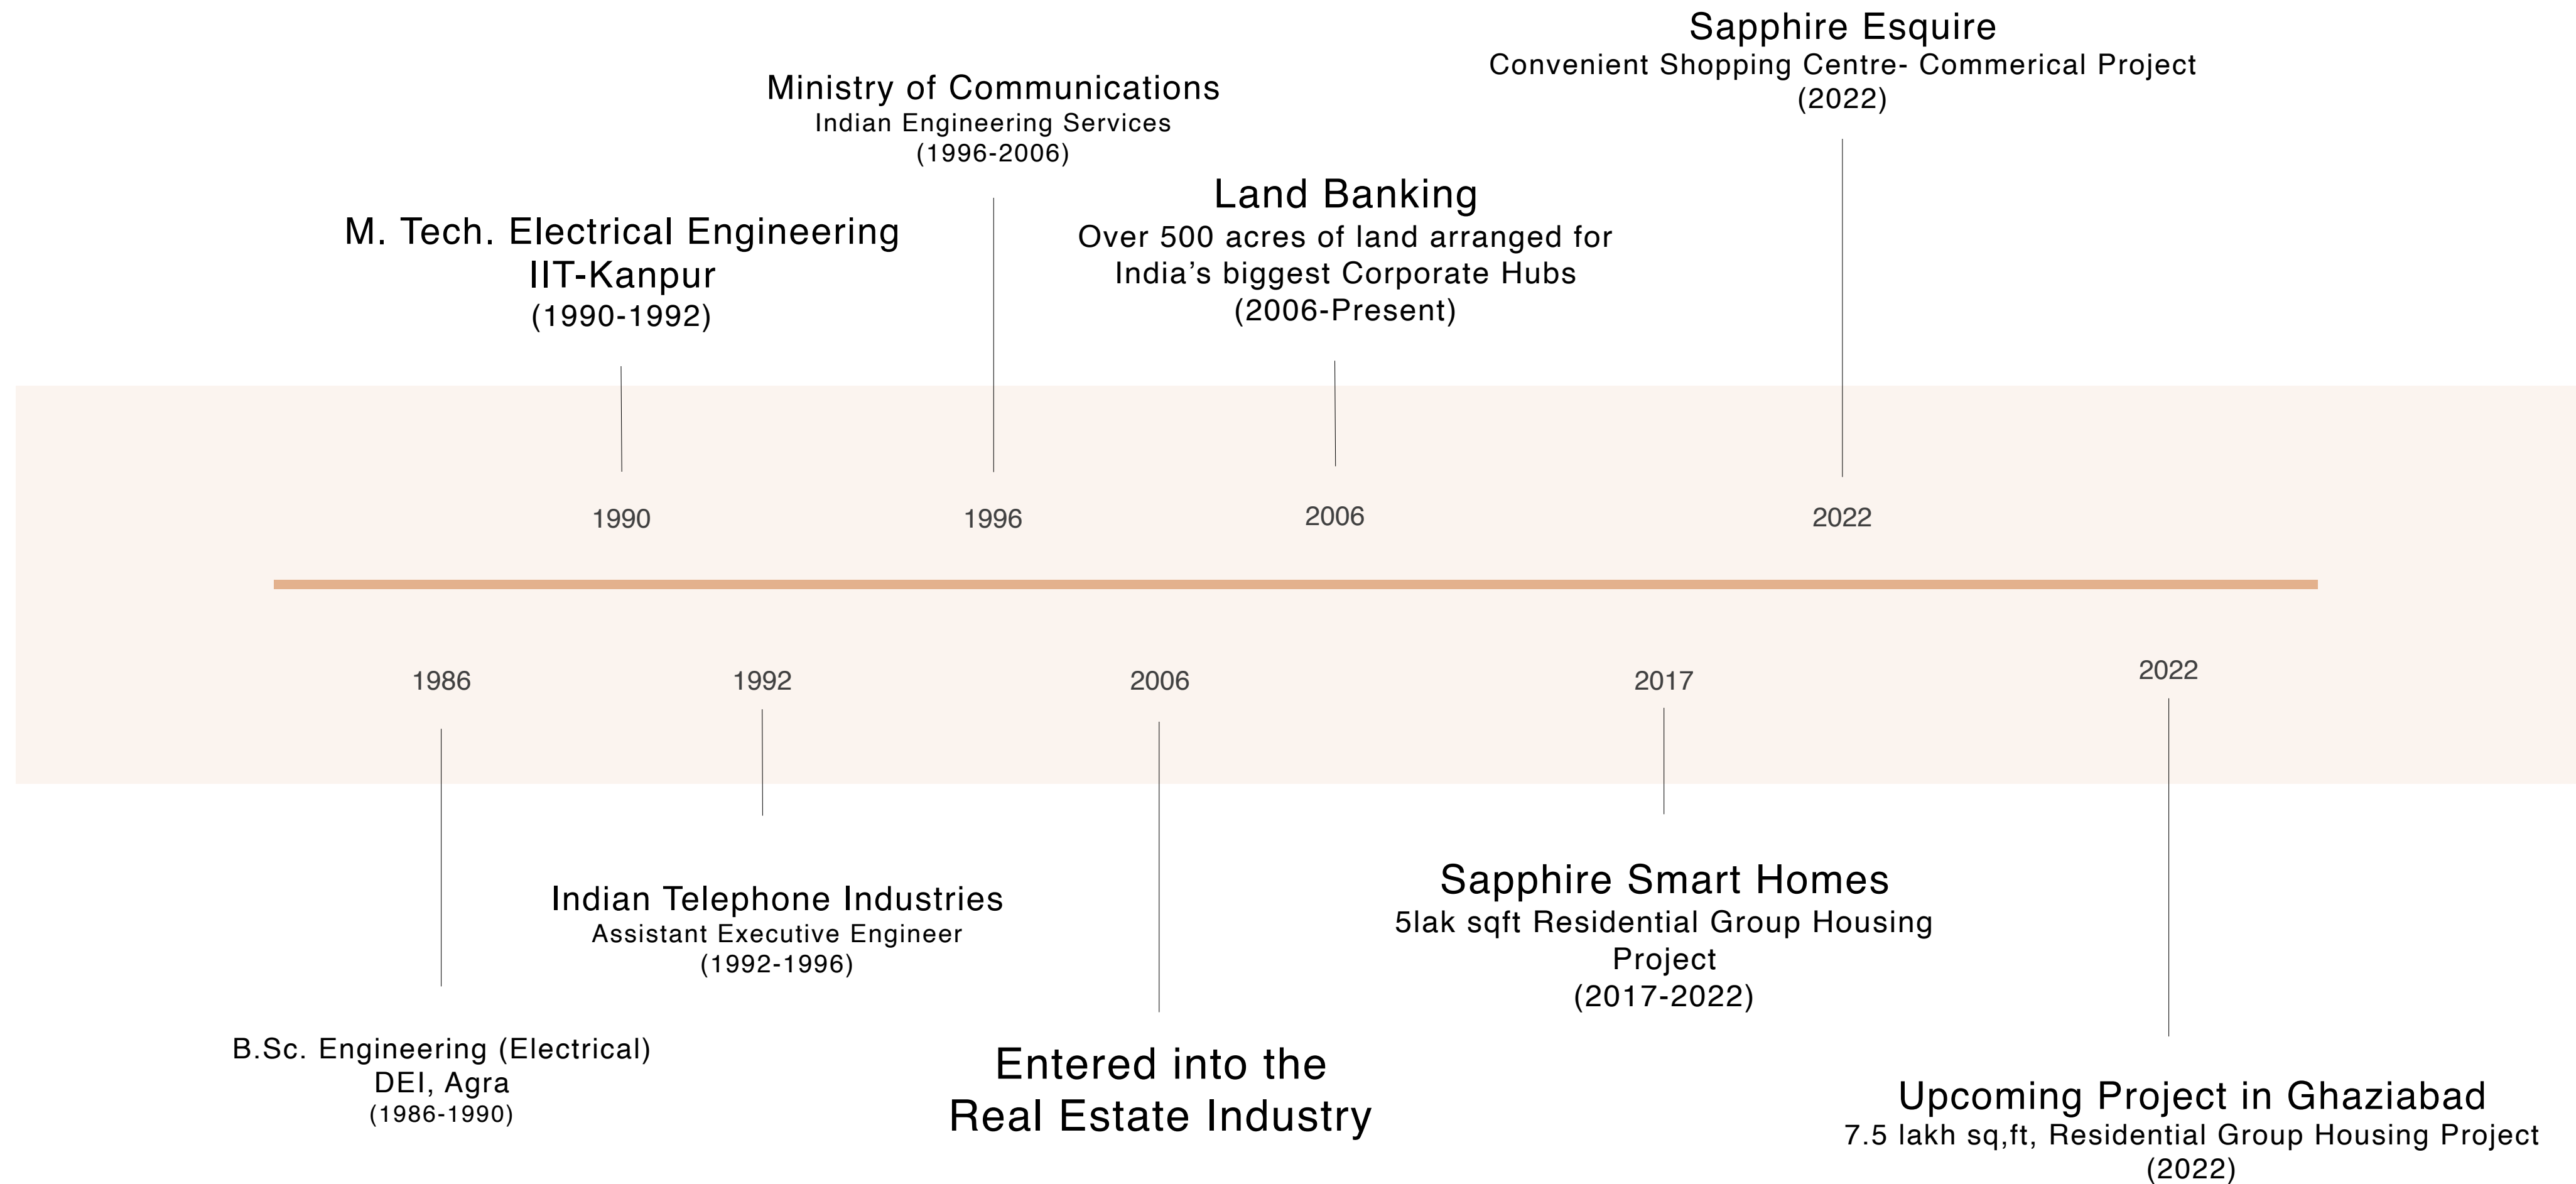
Sapphire Esquire
Convenient Shopping Centre- Commerical Project
(2022)

Ministry of Communications
Indian Engineering Services
(1996-2006)

Land Banking
Over 500 acres of land arranged for India's biggest Corporate Hubs
(2006-Present)

M. Tech. Electrical Engineering
IIT-Kanpur
(1990-1992)

1990

1996

2006

2022

1986

1992

2006

2017

2022

Sapphire Smart Homes
5lak sqft Residential Group Housing Project
(2017-2022)

Indian Telephone Industries
Assistant Executive Engineer
(1992-1996)

B.Sc. Engineering (Electrical)
DEI, Agra
(1986-1990)

Entered into the Real Estate Industry

Upcoming Project in Ghaziabad
7.5 lakh sq,ft, Residential Group Housing Project
(2022)